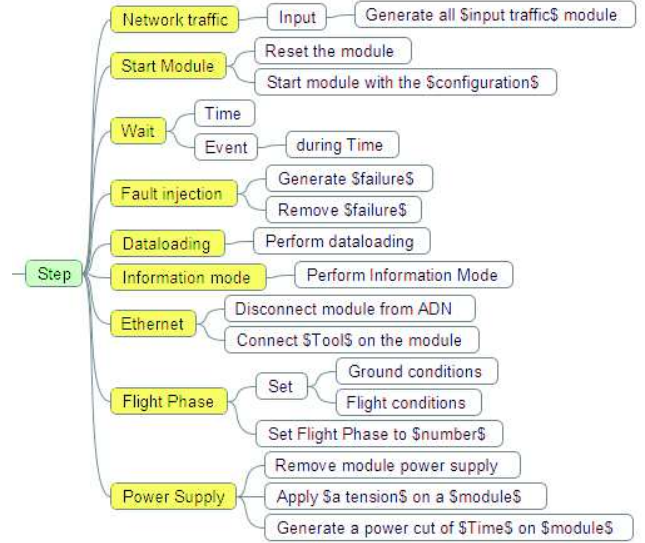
Step

Network traffic
Input
Generate all \$input traffic\$ module

Start Module
Reset the module
Start module with the \$configuration\$

Wait
Time
Event
during Time

Fault injection
Generate \$failure\$
Remove \$failure\$

Dataloading
Perform dataloading

Information mode
Perform Information Mode

Ethernet
Disconnect module from ADN
Connect \$Tool\$ on the module

Flight Phase
Set
Ground conditions
Flight conditions
Set Flight Phase to \$number\$

Power Supply
Remove module power supply
Apply \$a tension\$ on a \$module\$
Generate a power cut of \$Time\$ on \$module\$